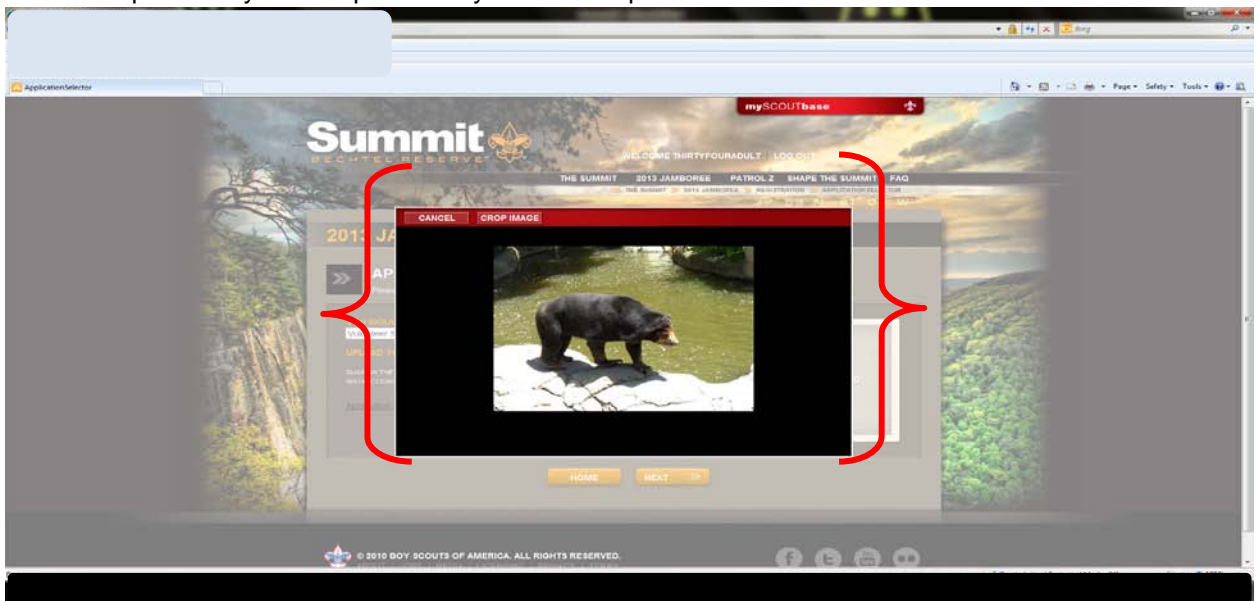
Bing

ApplicationSelector

Page ▾ Safety ▾ Tools ▾

mySCOUTbase

Summit
BECHTEL RESERVE

WELCOME THIRTYFOURADULT LOG OUT

THE SUMMIT 2013 JAMBOREE PATROL Z SHAPE THE SUMMIT FAQ

THE SUMMIT 2013 JAMBOREE REGISTRATION APPLICATION SELECTOR

2013 JA

AP

CANCEL CROP IMAGE

UPLOAD

HOME NEXT

© 2010 BOY SCOUTS OF AMERICA. ALL RIGHTS RESERVED.